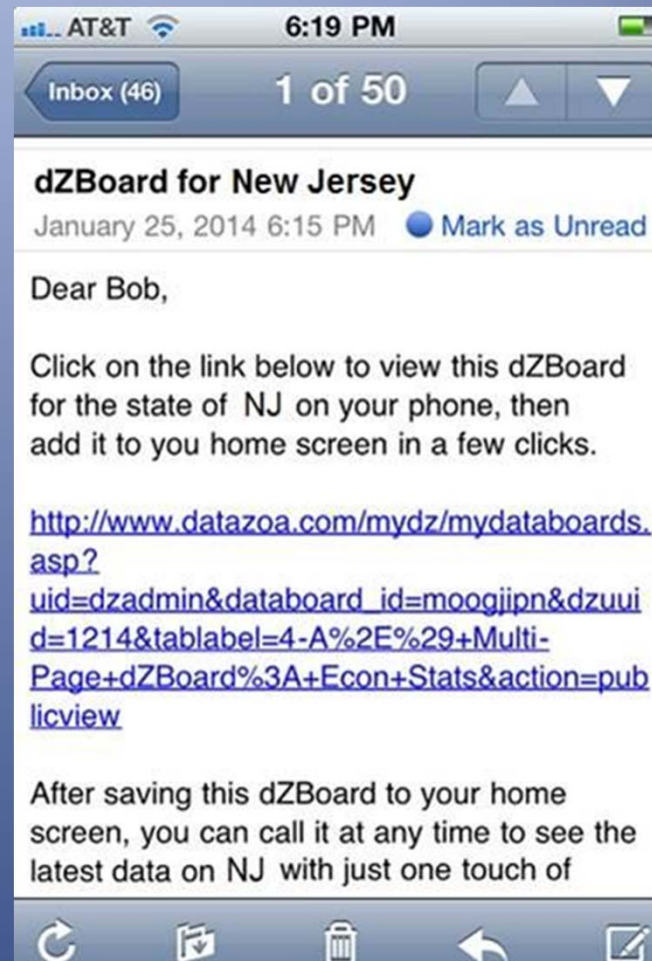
AT&T 6:19 PM

Inbox (46) 1 of 50

dZBoard for New Jersey
January 25, 2014 6:15 PM Mark as Unread

Dear Bob,

Click on the link below to view this dZBoard for the state of NJ on your phone, then add it to you home screen in a few clicks.

http://www.datazoa.com/mydz/mydataboards.asp?uid=dzadmin&databoard_id=moogjipn&dzuuid=1214&tablabel=4-A%2E%29+Multi-Page+dZBoard%3A+Econ+Stats&action=publicview

After saving this dZBoard to your home screen, you can call it at any time to see the latest data on NJ with just one touch of